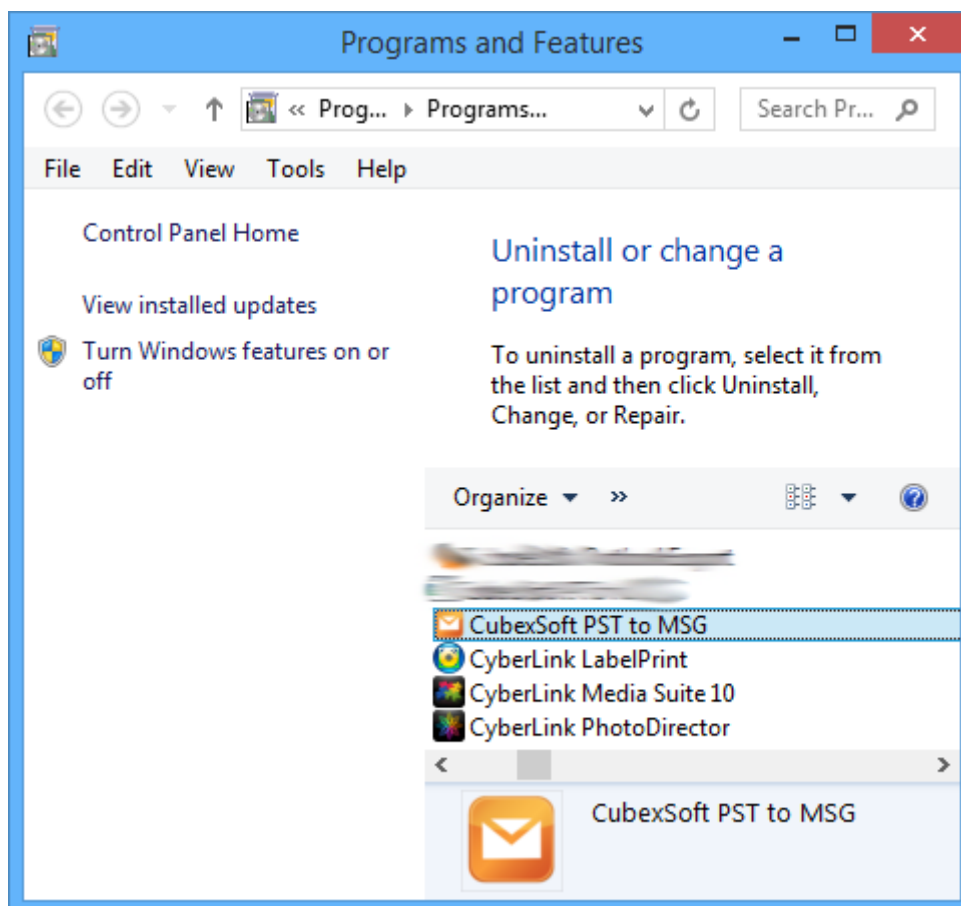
Programs and Features

« Prog... › Programs...

Search Pr...

File Edit View Tools Help

Control Panel Home

View installed updates

Turn Windows features on or off

Uninstall or change a program

To uninstall a program, select it from the list and then click Uninstall, Change, or Repair.

Organize ▾ »

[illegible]

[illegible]

CubexSoft PST to MSG

CyberLink LabelPrint

CyberLink Media Suite 10

CyberLink PhotoDirector

CubexSoft PST to MSG